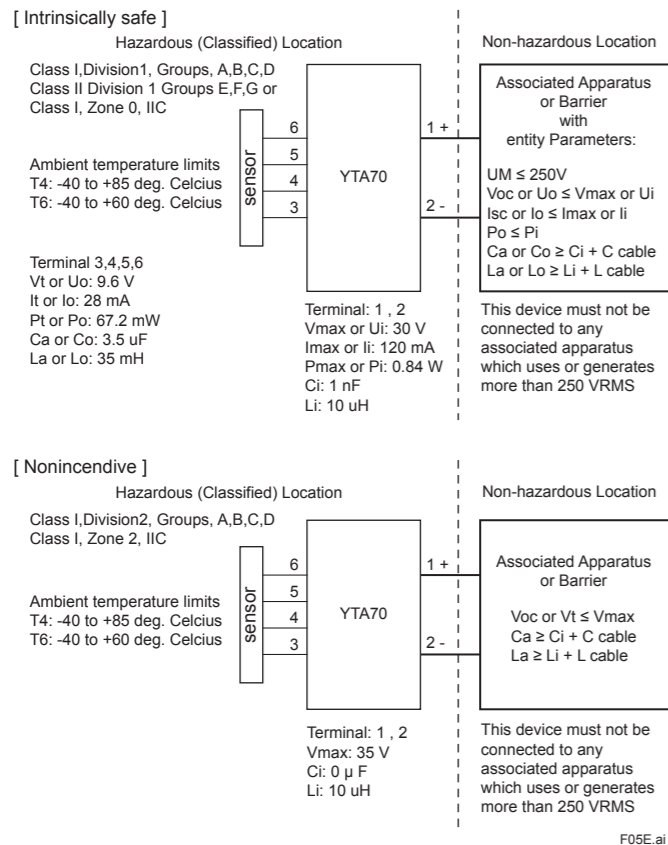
[ Intrinsically safe ]

Hazardous (Classified) Location

Non-hazardous Location

Class I,Division1, Groups, A,B,C,D
Class II Division 1 Groups E,F,G or
Class I, Zone 0, IIC

Ambient temperature limits
T4: -40 to +85 deg. Celcius
T6: -40 to +60 deg. Celcius

Terminal 3,4,5,6
Vt or Uo: 9.6 V
It or Io: 28 mA
Pt or Po: 67.2 mW
Ca or Co: 3.5 uF
La or Lo: 35 mH

sensor

6
5
4
3

YTA70

1 +
2 -

Terminal: 1 , 2
Vmax or Ui: 30 V
Imax or Ii: 120 mA
Pmax or Pi: 0.84 W
Ci: 1 nF
Li: 10 uH

Associated Apparatus or Barrier with entity Parameters:

UM ≤ 250V
Voc or Uo ≤ Vmax or Ui
Isc or Io ≤ Imax or Ii
Po ≤ Pi
Ca or Co ≥ Ci + C cable
La or Lo ≥ Li + L cable

This device must not be connected to any associated apparatus which uses or generates more than 250 VRMS

[ Nonincendive ]

Hazardous (Classified) Location

Non-hazardous Location

Class I,Division2, Groups, A,B,C,D
Class I, Zone 2, IIC

Ambient temperature limits
T4: -40 to +85 deg. Celcius
T6: -40 to +60 deg. Celcius

sensor

6
5
4
3

YTA70

1 +
2 -

Terminal: 1 , 2
Vmax: 35 V
Ci: 0 μ F
Li: 10 uH

Associated Apparatus or Barrier

Voc or Vt ≤ Vmax
Ca ≥ Ci + C cable
La ≥ Li + L cable

This device must not be connected to any associated apparatus which uses or generates more than 250 VRMS

F05E.ai